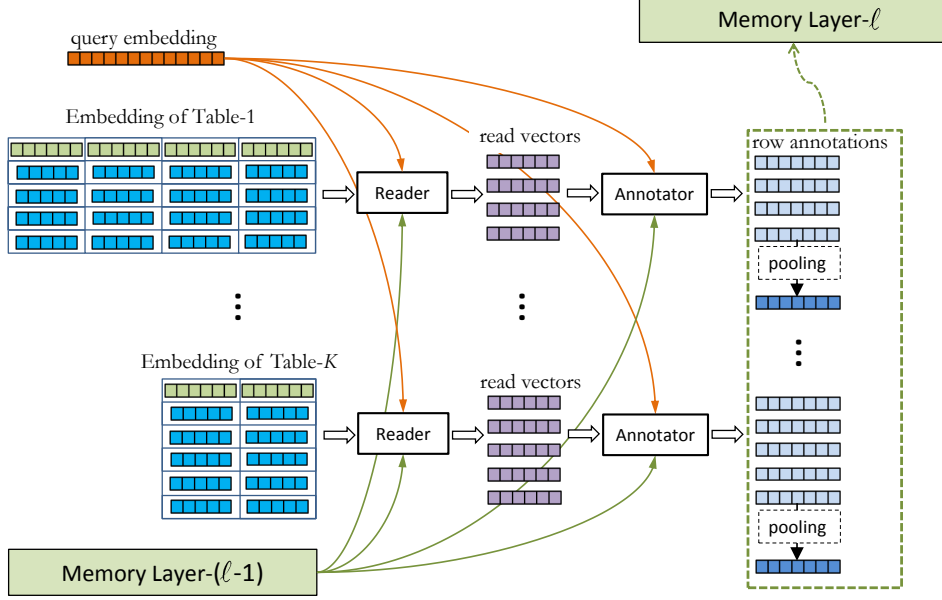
Memory Layer-$\ell$

query embedding

Embedding of Table-1

read vectors

row annotations

Reader

Annotator

pooling

Embedding of Table-$K$

read vectors

Reader

Annotator

pooling

Memory Layer-($\ell$-1)